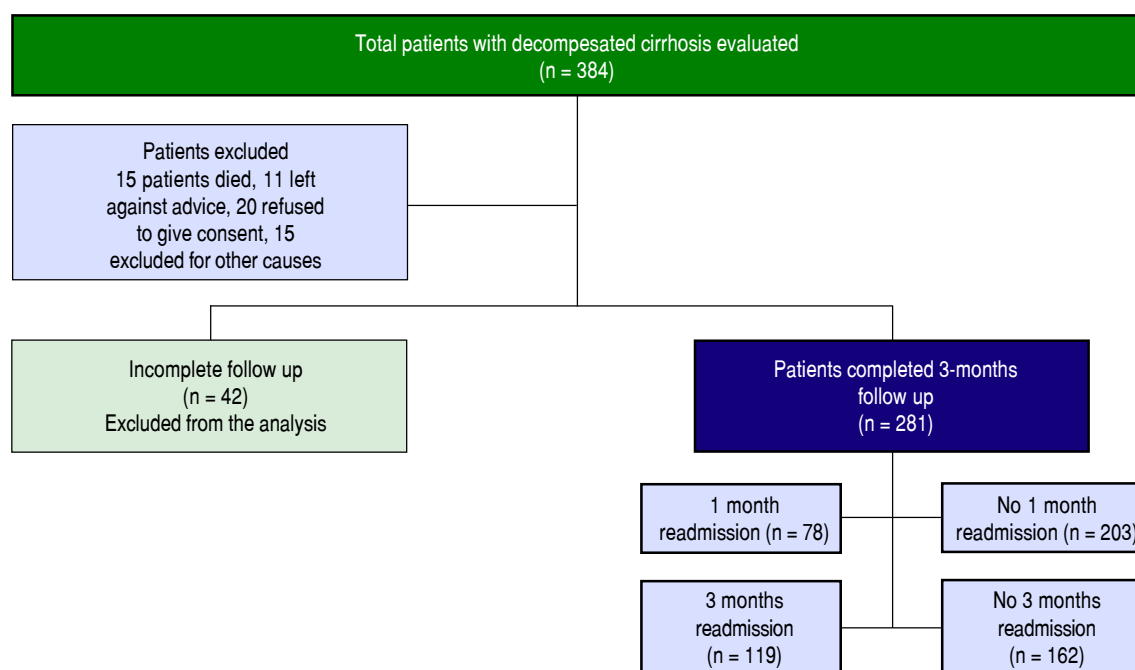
Total patients with decompesated cirrhosis evaluated
(n = 384)

Patients excluded
15 patients died, 11 left against advice, 20 refused to give consent, 15 excluded for other causes

Incomplete follow up
(n = 42)
Excluded from the analysis

Patients completed 3-months follow up
(n = 281)

1 month readmission (n = 78)

No 1 month readmission (n = 203)

3 months readmission
(n = 119)

No 3 months readmission
(n = 162)